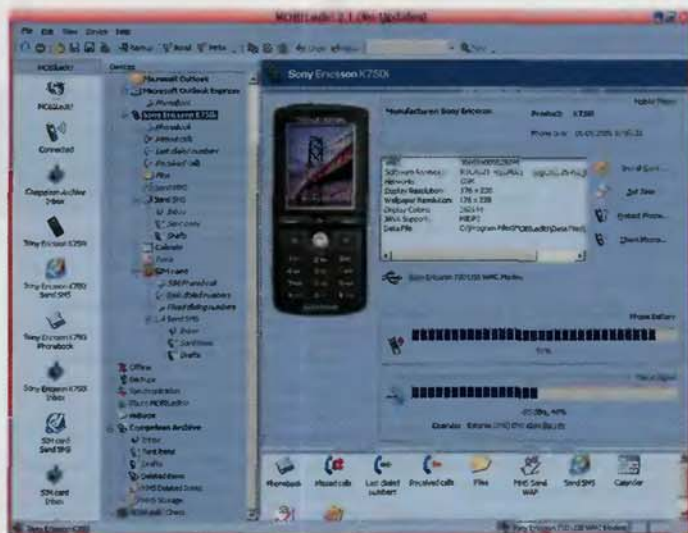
MOBILedit! 2.1 (No Updates)

File Edit View Device Help

MOBILedit! Devices

MOBILedit!

Connected

Sony Ericsson K750i

Sony Ericsson K750i Send SMS

Sony Ericsson K750i Phonebook

Sony Ericsson K750i Inbox

SIM card Send SMS

SIM card Inbox

Microsoft Outlook

Microsoft Outlook Express

Phonebook

Sony Ericsson K750i

Phonebook

Missed calls

Last dialed numbers

Received calls

Files

Send SMS

Inbox

Sent items

Drafts

Calendar

SIM card

SIM Phonebook

Last dialed numbers

Fixed dialing numbers

Send SMS

Inbox

Sent items

Drafts

Offline

Backup

Synchronization

Clean MOBILedit!

Comparison Archive

Inbox

Sent items

Drafts

Deleted items

Sony Ericsson K750i

Manufacturer: Sony Ericsson

Product: K750i

Phone Book

Display Resolution 176 x 220

Wallpaper Resolution 176 x 220

Display Colors 262144

Data File C:\Program Files\MOBILedit!\Data Files\

Send Sync

Set Time

Reload Phone

Clean Phone

Sony Ericsson 750 USB WMC Modem

Phone Battery

51%

Signal

Operator: Telenor

Phonebook

Missed calls

Last dialed numbers

Received calls

Files

MMS Send WAP

Send SMS

Calendar

Sony Ericsson K750i

Sony Ericsson 750 USB WMC Modem